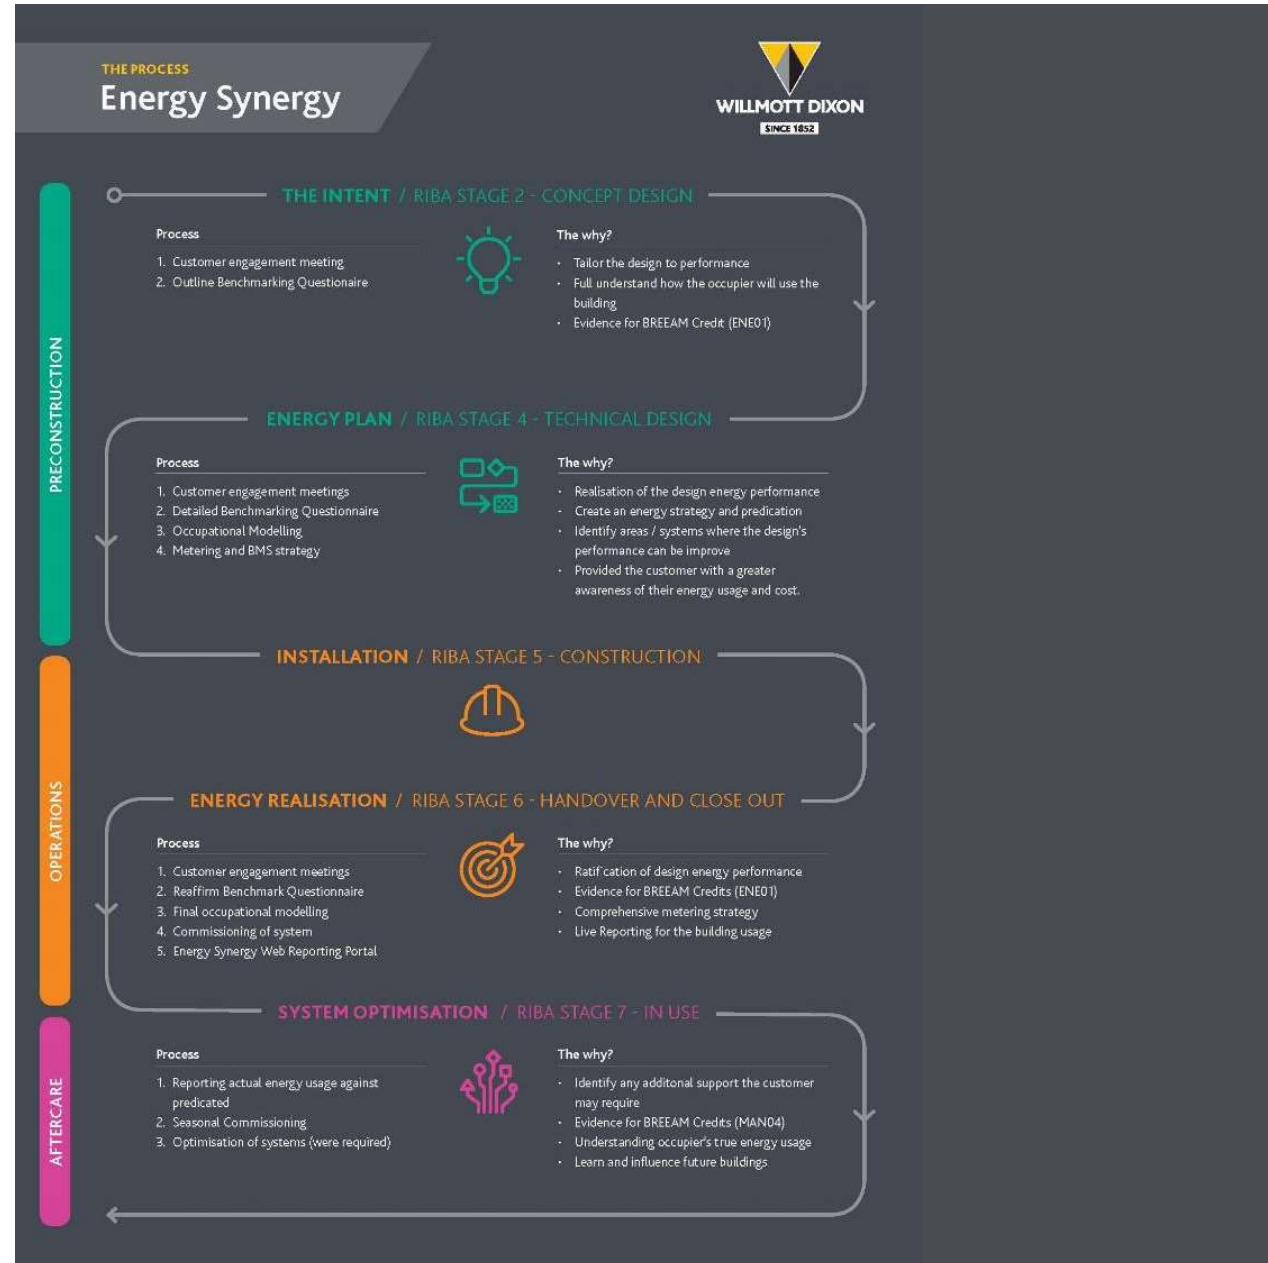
THE PROCESS
Energy Synergy

WILLMOTT DIXON
SINCE 1852

PRECONSTRUCTION

THE INTENT / RIBA STAGE 2 - CONCEPT DESIGN

Process
1. Customer engagement meeting
2. Outline Benchmarking Questionaire

The why?
· Tailor the design to performance
· Full understand how the occupier will use the building
· Evidence for BREEAM Credit (ENE01)

ENERGY PLAN / RIBA STAGE 4 - TECHNICAL DESIGN

Process
1. Customer engagement meetings
2. Detailed Benchmarking Questionnaire
3. Occupational Modelling
4. Metering and BMS strategy

The why?
· Realisation of the design energy performance
· Create an energy strategy and predication
· Identify areas / systems where the design's performance can be improve
· Provided the customer with a greater awareness of their energy usage and cost.

OPERATIONS

INSTALLATION / RIBA STAGE 5 - CONSTRUCTION

ENERGY REALISATION / RIBA STAGE 6 - HANDOVER AND CLOSE OUT

Process
1. Customer engagement meetings
2. Reaffirm Benchmark Questionnaire
3. Final occupational modelling
4. Commissioning of system
5. Energy Synergy Web Reporting Portal

The why?
· Ratif cation of design energy performance
· Evidence for BREEAM Credits (ENE01)
· Comprehensive metering strategy
· Live Reporting for the building usage

AFTERCARE

SYSTEM OPTIMISATION / RIBA STAGE 7 - IN USE

Process
1. Reporting actual energy usage against predicated
2. Seasonal Commissioning
3. Optimisation of systems (were required)

The why?
· Identify any additonal support the customer may require
· Evidence for BREEAM Credits (MAN04)
· Understanding occupier's true energy usage
· Learn and influence future buildings